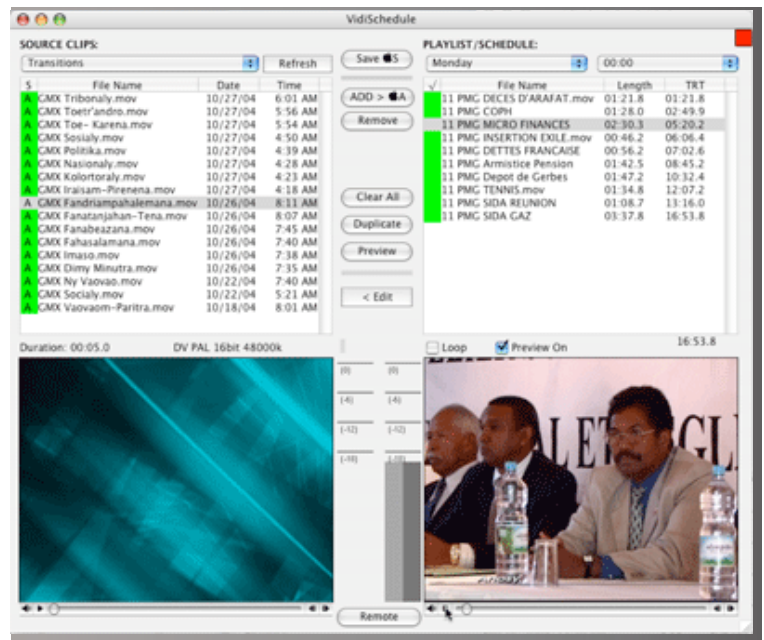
VidiSchedule

SOURCE CLIPS:

Transitions

Refresh

| S | File Name | Date | Time |
|---|---|---|---|
| A | GMX Tribonaly.mov | 10/27/04 | 6:01 AM |
| A | GMX Toetr'andro.mov | 10/27/04 | 5:56 AM |
| A | GMX Toe- Karena.mov | 10/27/04 | 5:54 AM |
| A | GMX Sosialy.mov | 10/27/04 | 4:50 AM |
| A | GMX Politika.mov | 10/27/04 | 4:39 AM |
| A | GMX Nasionaly.mov | 10/27/04 | 4:28 AM |
| A | GMX Kolortoraly.mov | 10/27/04 | 4:23 AM |
| A | GMX Iraisam-Pirenena.mov | 10/27/04 | 4:18 AM |
| A | GMX Fandriampahalemana.mov | 10/26/04 | 8:11 AM |
| A | GMX Fanatanjahan-Tena.mov | 10/26/04 | 8:07 AM |
| A | GMX Fanabeazana.mov | 10/26/04 | 7:45 AM |
| A | GMX Fahasalamana.mov | 10/26/04 | 7:40 AM |
| A | GMX Imaso.mov | 10/26/04 | 7:38 AM |
| A | GMX Dimy Minutra.mov | 10/26/04 | 7:35 AM |
| A | GMX Ny Vaovao.mov | 10/22/04 | 7:40 AM |
| A | GMX Socialy.mov | 10/22/04 | 5:21 AM |
| A | GMX Vaovaom-Paritra.mov | 10/18/04 | 8:01 AM |

Save

ADD >

Remove

Clear All

Duplicate

Preview

< Edit

PLAYLIST/SCHEDULE:

Monday

00:00

| ✓ | File Name | Length | TRT |
|---|---|---|---|
| | 11 PMG DECES D'ARAFAT.mov | 01:21.8 | 01:21.8 |
| | 11 PMG COPH | 01:28.0 | 02:49.9 |
| | 11 PMG MICRO FINANCES | 02:30.3 | 05:20.2 |
| | 11 PMG INSERTION EXILE.mov | 00:46.2 | 06:06.4 |
| | 11 PMG DETTES FRANCAISE | 00:56.2 | 07:02.6 |
| | 11 PMG Armistice Pension | 01:42.5 | 08:45.2 |
| | 11 PMG Depot de Gerbes | 01:47.2 | 10:32.4 |
| | 11 PMG TENNIS.mov | 01:34.8 | 12:07.2 |
| | 11 PMG SIDA REUNION | 01:08.7 | 13:16.0 |
| | 11 PMG SIDA GAZ | 03:37.8 | 16:53.8 |

Duration: 00:05.0

DV PAL 16bit 48000k

Loop

Preview On

16:53.8

(0) (0)

(-4) (-4)

(-12) (-12)

(-18) (-18)

Remote